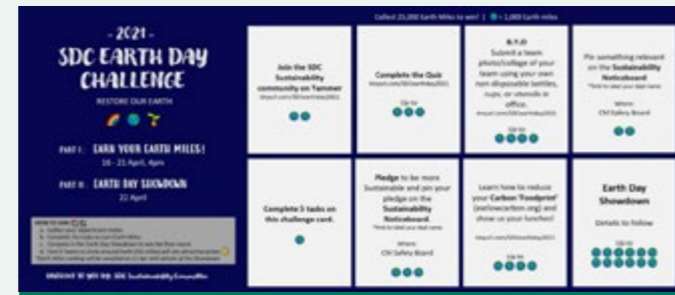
- 2021 -
SDC EARTH DAY CHALLENGE

RESTORE OUR EARTH

PART I: EARN YOUR EARTH MILES!
16 - 21 April, 4pm

PART II: EARTH DAY SHOWDOWN
22 April

HOW TO WIN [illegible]
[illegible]

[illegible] SDC Sustainability Committee

Collect 25,000 Earth Miles to win! | ● = 1,000 Earth miles

Join the SDC Sustainability community on Yammer
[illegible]
●●

Complete the Quiz
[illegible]
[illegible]
●●●

B.Y.O
Submit a team photo/collage of your team using your own non-disposable bottles, cups, or utensils in office.
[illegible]
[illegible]
●●●●

Pin something relevant on the Sustainability Noticeboard
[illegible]
Where:
CM Safety Board
●●

Complete 5 tasks on this challenge card.
●

Pledge to be more Sustainable and pin your pledge on the Sustainability Noticeboard
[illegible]
Where:
CM Safety Board
●●●

Learn how to reduce your Carbon 'Foodprint' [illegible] and show us your lunches!
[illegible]
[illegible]
●●●●

Earth Day Showdown
Details to follow
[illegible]
●●●●●●●●●●